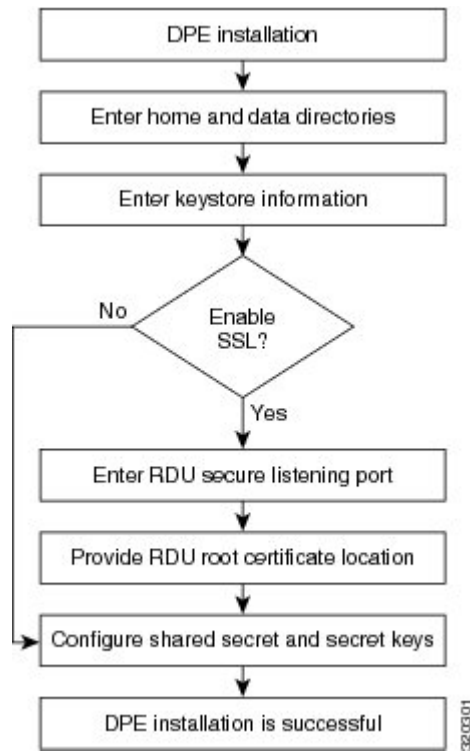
DPE installation

Enter home and data directories

Enter keystore information

No

Enable SSL?

Yes

Enter RDU secure listening port

Provide RDU root certificate location

Configure shared secret and secret keys

DPE installation is successful

320301